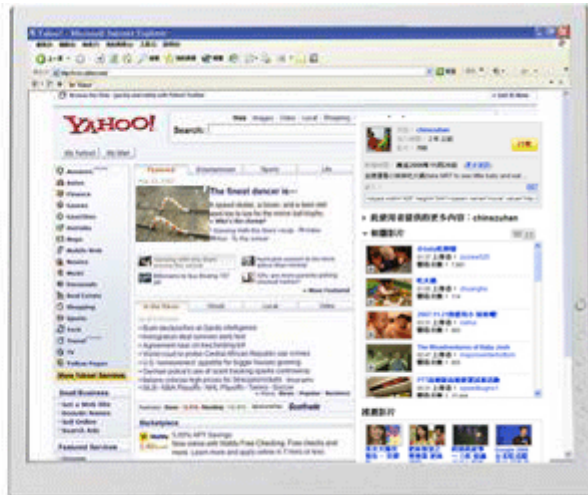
Yahoo! - Microsoft Internet Explorer

YAHOO!

Search:

Web Images Video Local Shopping

My Yahoo! My Mail

Answers
Autos
Finance
Games
GeoCities
HotJobs
Maps
Mobile Web
Movies
Music
Personals
Real Estate
Shopping
Sports
Tech
Travel
TV
Yahoo! Pages

More Yahoo! Services

Featured Entertainment Sports Life

The finest dancer is—

In the News World Local Video

Small Business

Featured Services

Marketplace

5.05% APY Savings

chinezuhen

抗議

我還推薦觀看的更多內容：chinezuhen

相關影片

The Misadventures of Baby Josh

推薦影片

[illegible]